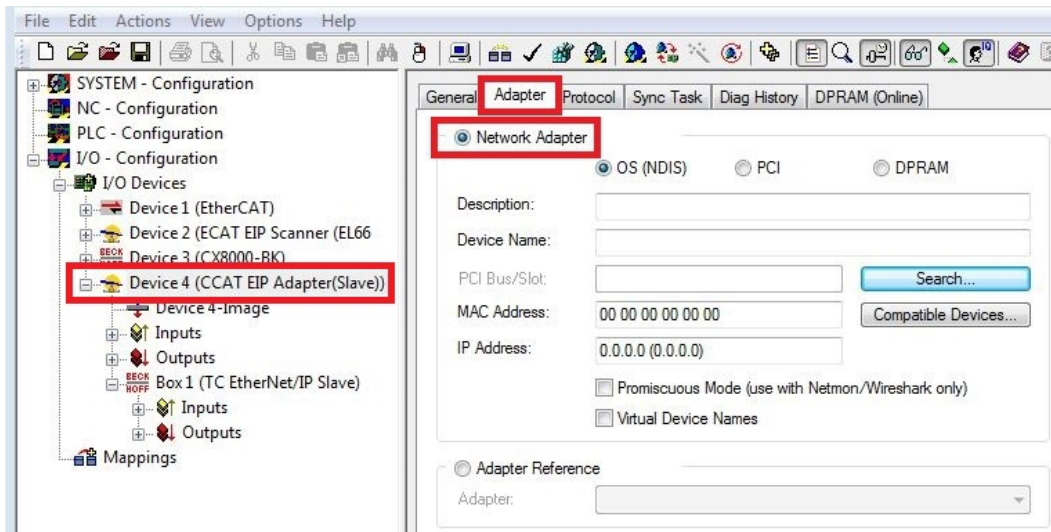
File Edit Actions View Options Help

SYSTEM - Configuration
NC - Configuration
PLC - Configuration
I/O - Configuration
I/O Devices
Device 1 (EtherCAT)
Device 2 (ECAT EIP Scanner (EL66
Device 3 (CX8000-BK)
Device 4 (CCAT EIP Adapter(Slave))
Device 4-Image
Inputs
Outputs
Box 1 (TC EtherNet/IP Slave)
Inputs
Outputs
Mappings

General | Adapter | Protocol | Sync Task | Diag History | DPRAM (Online)

Network Adapter
OS (NDIS) PCI DPRAM
Description:
Device Name:
PCI Bus/Slot: Search...
MAC Address: 00 00 00 00 00 00 Compatible Devices...
IP Address: 0.0.0.0 (0.0.0.0)
Promiscuous Mode (use with Netmon/Wireshark only)
Virtual Device Names

Adapter Reference
Adapter: